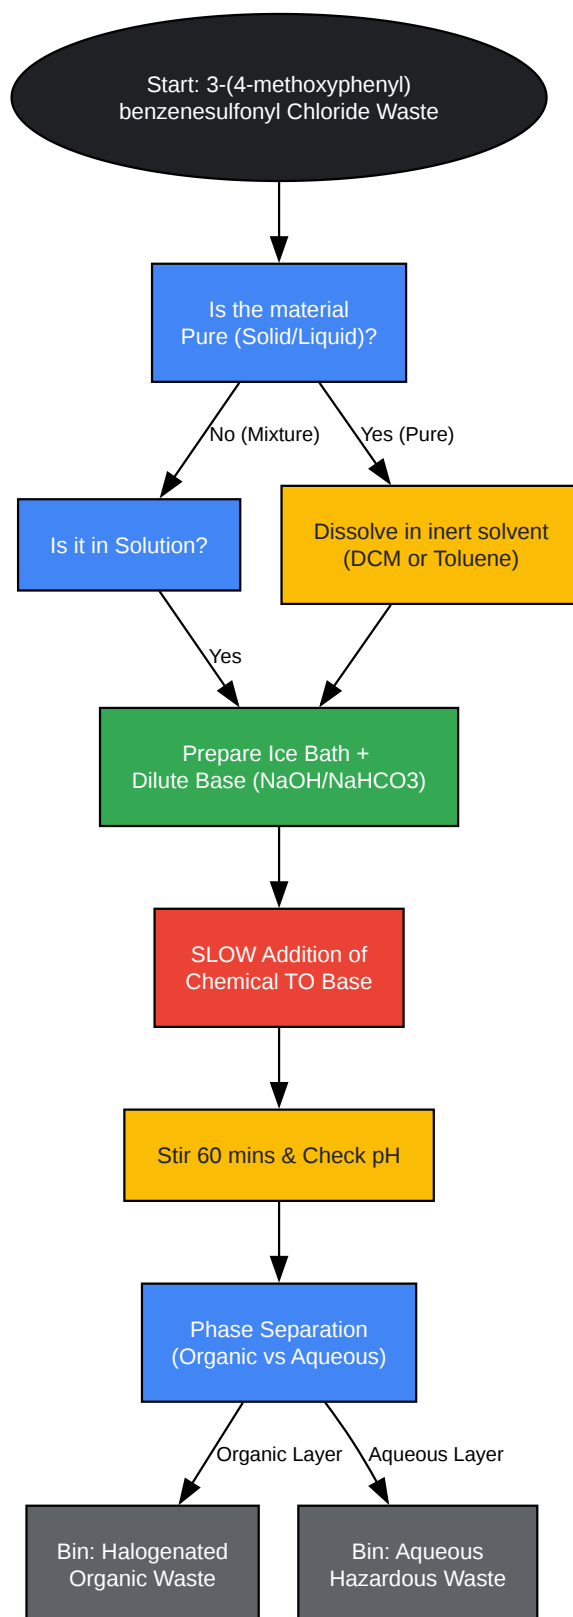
Start: 3-(4-methoxyphenyl) benzenesulfonyl Chloride Waste

Is the material Pure (Solid/Liquid)?

No (Mixture)

Yes (Pure)

Is it in Solution?

Dissolve in inert solvent (DCM or Toluene)

Yes

Prepare Ice Bath + Dilute Base (NaOH/NaHCO3)

SLOW Addition of Chemical TO Base

Stir 60 mins & Check pH

Phase Separation (Organic vs Aqueous)

Organic Layer

Aqueous Layer

Bin: Halogenated Organic Waste

Bin: Aqueous Hazardous Waste